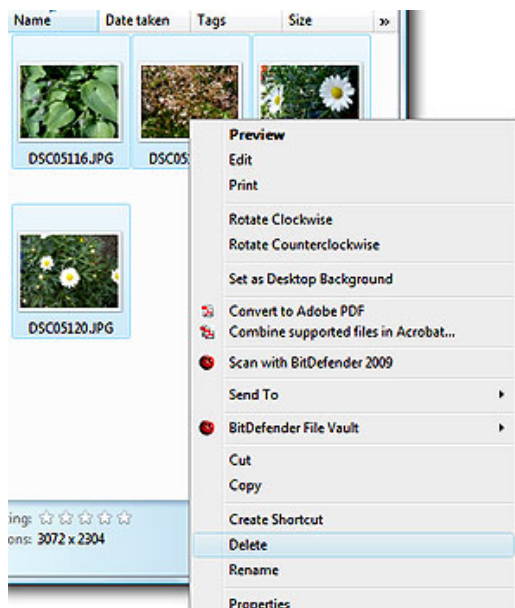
Name Date taken Tags Size »

DSC05116.JPG DSC05

DSC05120.JPG

Preview
Edit
Print
Rotate Clockwise
Rotate Counterclockwise
Set as Desktop Background
Convert to Adobe PDF
Combine supported files in Acrobat...
Scan with BitDefender 2009
Send To
BitDefender File Vault
Cut
Copy
Create Shortcut
Delete
Rename
Properties

ing: ☆☆☆☆☆
ons: 3072 x 2304